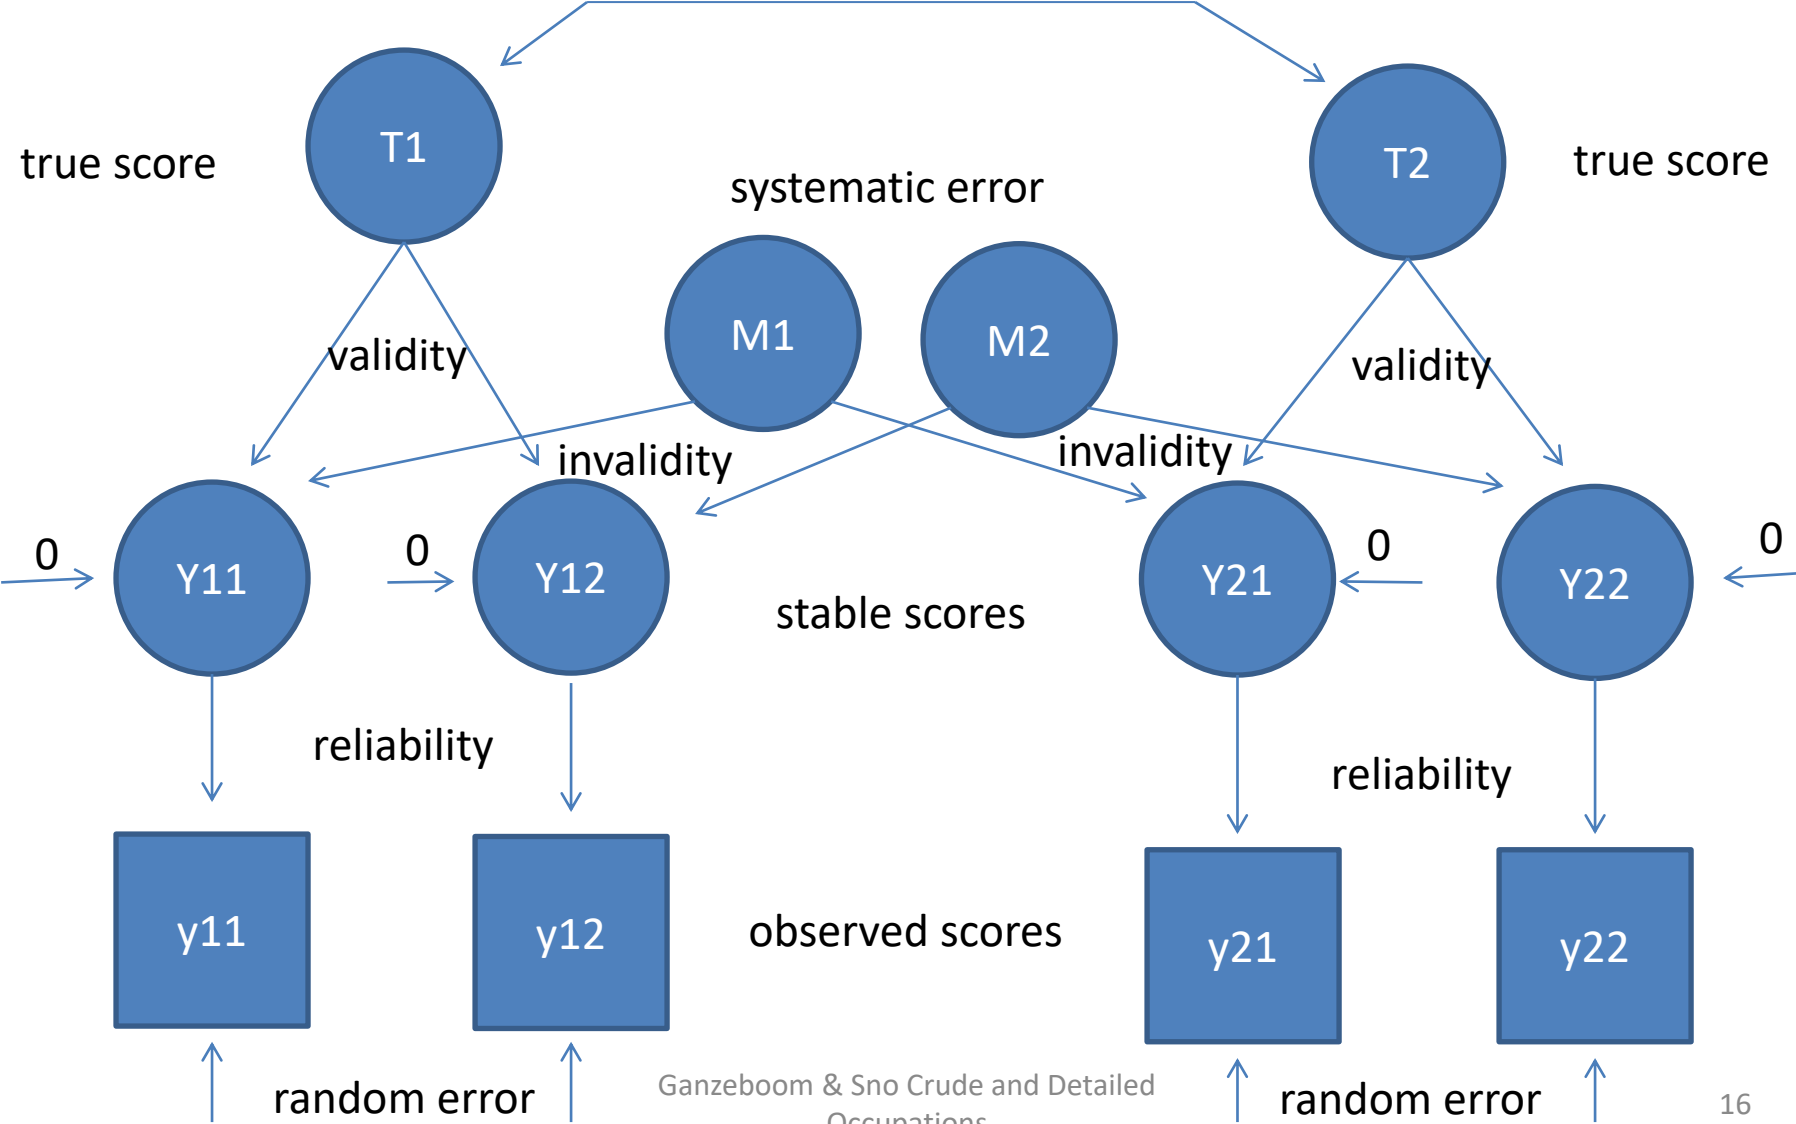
true score

T1

T2

true score

systematic error

M1

M2

validity

validity

invalidity

invalidity

0

Y11

0

Y12

Y21

0

Y22

0

stable scores

reliability

reliability

y11

y12

observed scores

y21

y22

random error

Ganzeboom & Sno Crude and Detailed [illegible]

random error

16